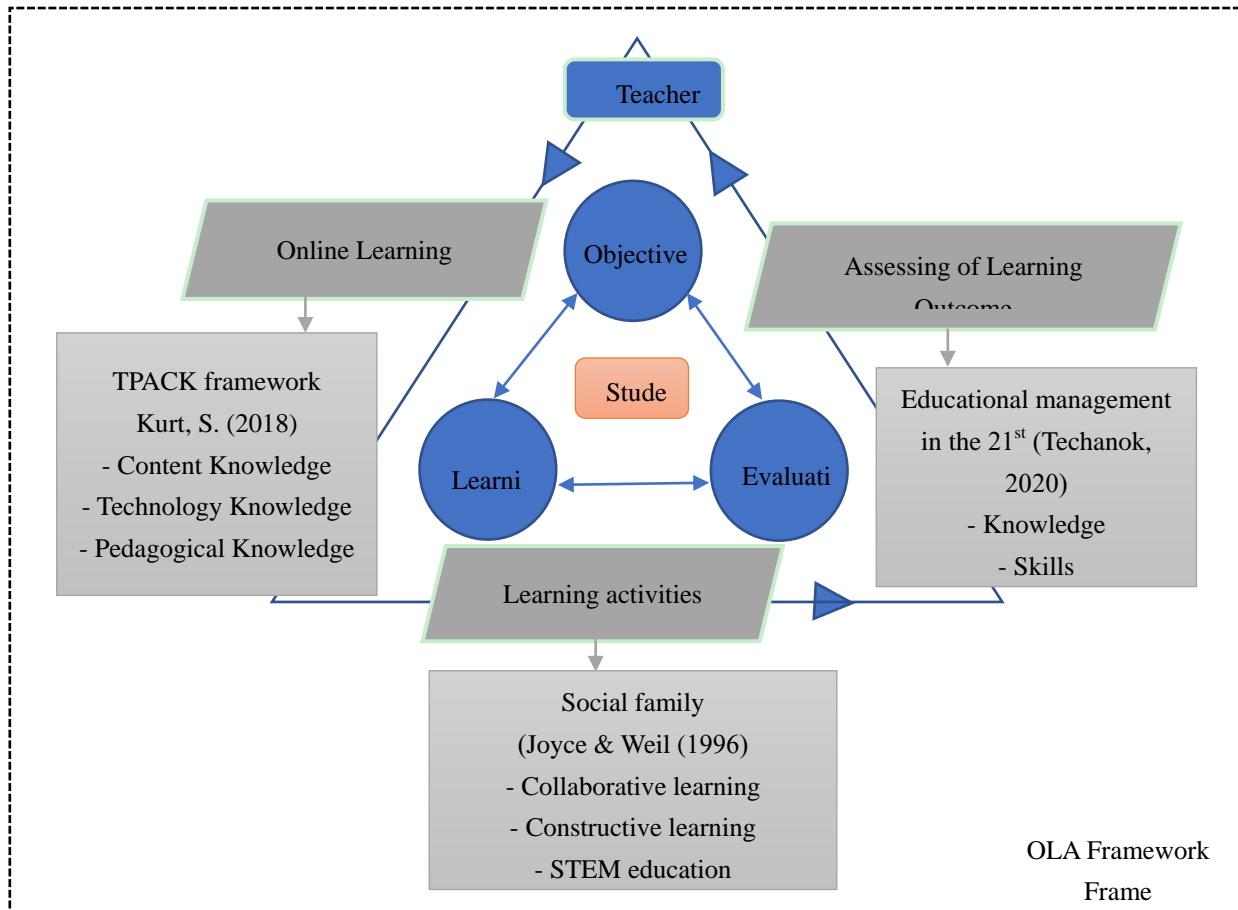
Teacher

Online Learning

Objective

Assessing of Learning Outcome

TPACK framework
Kurt, S. (2018)
- Content Knowledge
- Technology Knowledge
- Pedagogical Knowledge

Stude

Educational management in the 21$^{st}$ (Techanok, 2020)
- Knowledge
- Skills

Learni

Evaluati

Learning activities

Social family
(Joyce & Weil (1996)
- Collaborative learning
- Constructive learning
- STEM education

OLA Framework
Frame